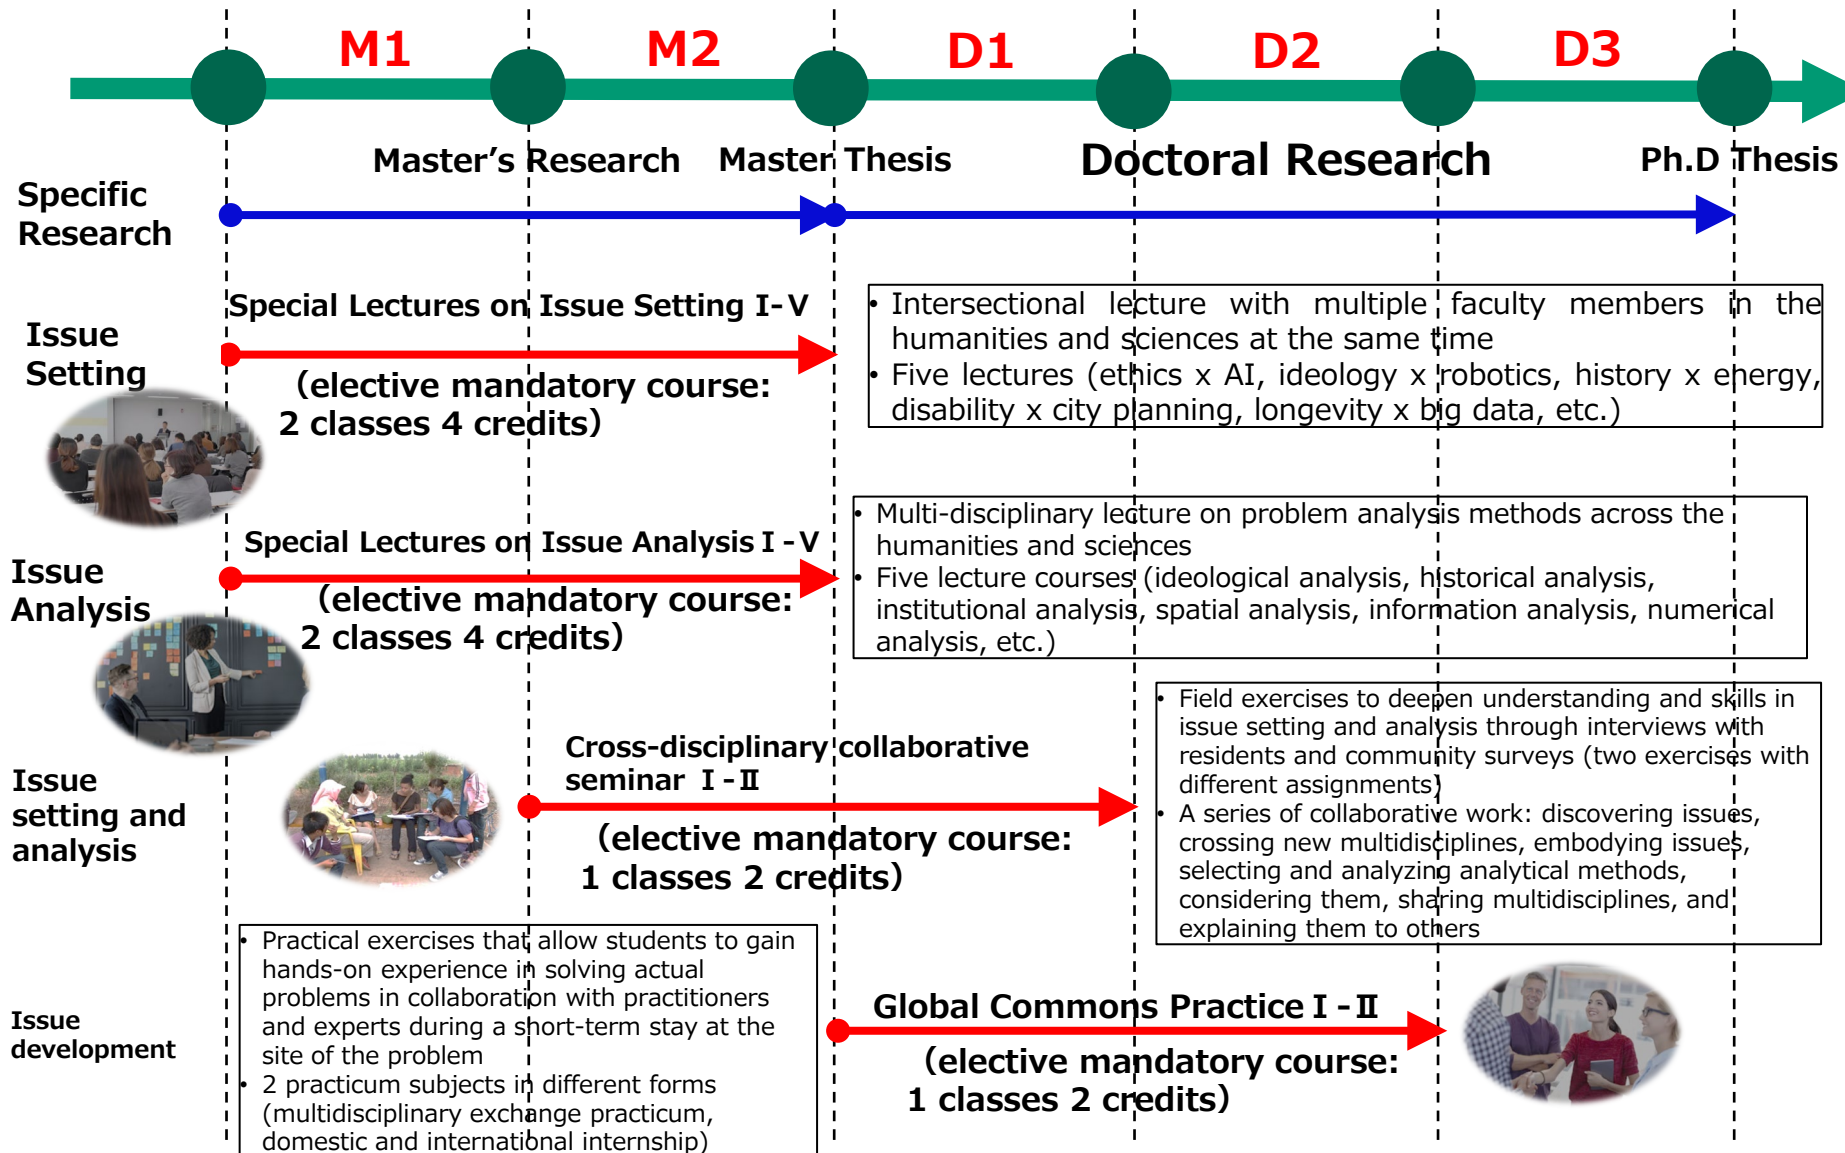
M1 M2 D1 D2 D3

Master’s Research Master Thesis Doctoral Research Ph.D Thesis

Specific Research

Issue Setting

Special Lectures on Issue Setting I-V

(elective mandatory course: 2 classes 4 credits)

• Intersectional lecture with multiple faculty members in the humanities and sciences at the same time
• Five lectures (ethics x AI, ideology x robotics, history x energy, disability x city planning, longevity x big data, etc.)

Issue Analysis

Special Lectures on Issue Analysis I - V

(elective mandatory course: 2 classes 4 credits)

• Multi-disciplinary lecture on problem analysis methods across the humanities and sciences
• Five lecture courses (ideological analysis, historical analysis, institutional analysis, spatial analysis, information analysis, numerical analysis, etc.)

Issue setting and analysis

Cross-disciplinary collaborative seminar I - II

(elective mandatory course: 1 classes 2 credits)

• Field exercises to deepen understanding and skills in issue setting and analysis through interviews with residents and community surveys (two exercises with different assignments)
• A series of collaborative work: discovering issues, crossing new multidisciplines, embodying issues, selecting and analyzing analytical methods, considering them, sharing multidisciplines, and explaining them to others

Issue development

• Practical exercises that allow students to gain hands-on experience in solving actual problems in collaboration with practitioners and experts during a short-term stay at the site of the problem
• 2 practicum subjects in different forms (multidisciplinary exchange practicum, domestic and international internship)

Global Commons Practice I - II

(elective mandatory course: 1 classes 2 credits)